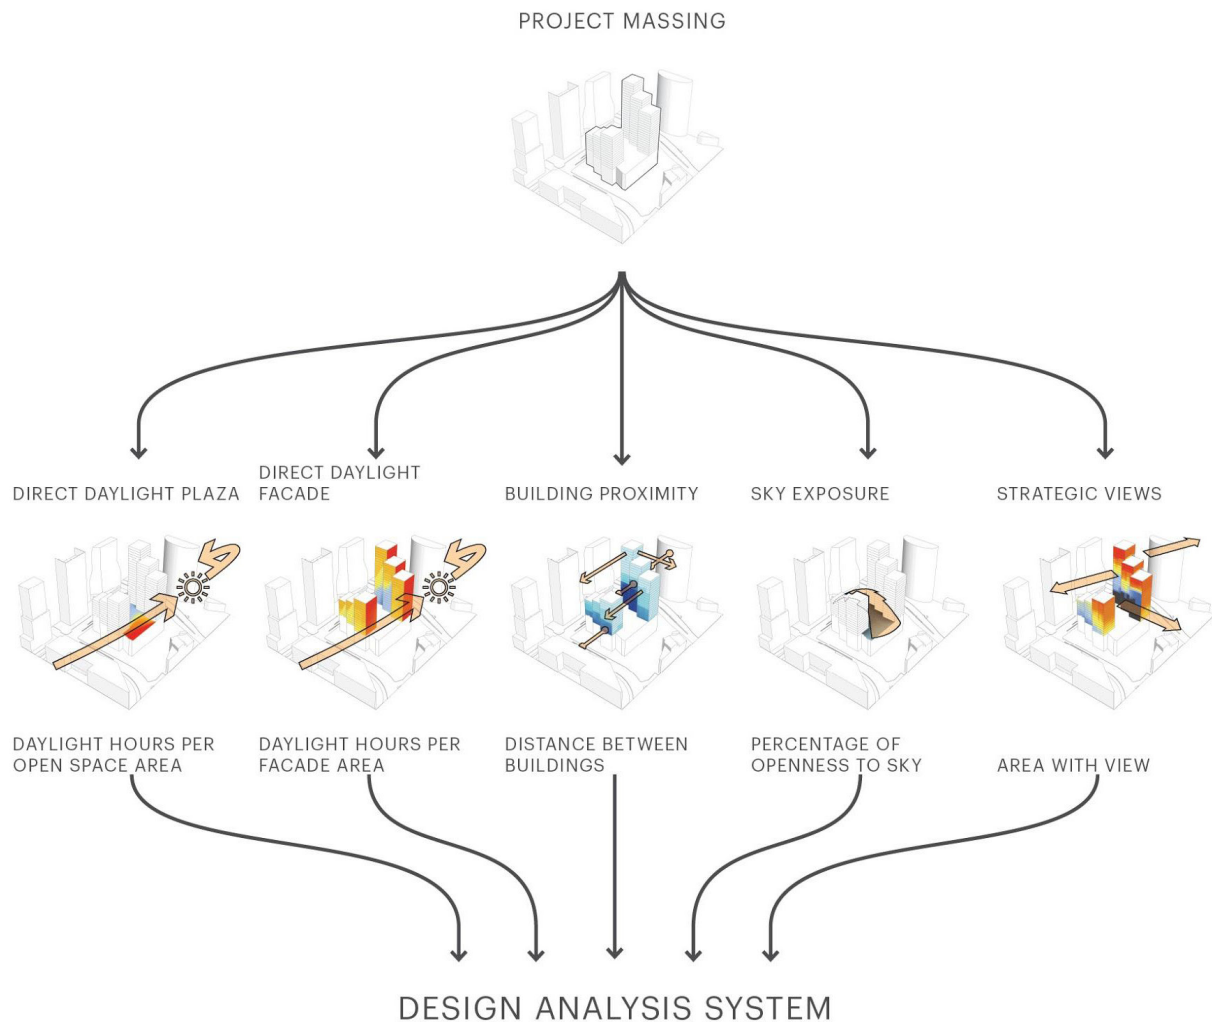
PROJECT MASSING

DIRECT DAYLIGHT PLAZA

DIRECT DAYLIGHT FACADE

BUILDING PROXIMITY

SKY EXPOSURE

STRATEGIC VIEWS

DAYLIGHT HOURS PER OPEN SPACE AREA

DAYLIGHT HOURS PER FACADE AREA

DISTANCE BETWEEN BUILDINGS

PERCENTAGE OF OPENNESS TO SKY

AREA WITH VIEW

DESIGN ANALYSIS SYSTEM